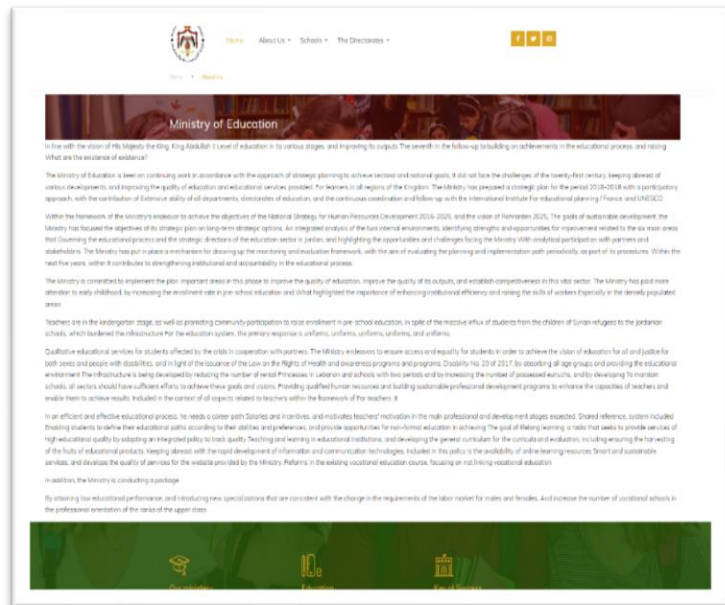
Home About Us Schools The Directorates

Home > About Us

Ministry of Education

In line with the vision of His Majesty the King, King Abdullah II Level of education in its various stages, and improving its outputs The seventh in the follow-up to building on achievements in the educational process, and raising What are the existence of existence?

The Ministry of Education is keen on continuing work in accordance with the approach of strategic planning to achieve sectoral and national goals. It did not face the challenges of the twenty-first century, keeping abreast of various developments, and improving the quality of education and educational services provided. For learners in all regions of the Kingdom. The Ministry has prepared a strategic plan for the period 2018-2018 with a participatory approach, with the contribution of Extensive ability of all departments, directorates of education, and the continuous coordination and follow-up with the International Institute For educational planning / France, and UNESCO.

Within the framework of the Ministry's endeavor to achieve the objectives of the National Strategy for Human Resources Development 2016-2025, and the vision of Rehranten 2025, The goals of sustainable development, the Ministry has focused the objectives of its strategic plan on long-term strategic options. An integrated analysis of the two internal environments, identifying strengths and opportunities for improvement related to the six main areas that Governing the educational process and the strategic directions of the education sector in Jordan, and highlighting the opportunities and challenges facing the Ministry With analytical participation with partners and stakeholders. The Ministry has put in place a mechanism for drawing up the monitoring and evaluation framework, with the aim of evaluating the planning and implementation path periodically, as part of its procedures. Within the next five years, within it contributes to strengthening institutional and accountability in the educational process.

The Ministry is committed to implement the plan important areas in this phase to improve the quality of education, improve the quality of its outputs, and establish competitiveness in this vital sector. The Ministry has paid more attention to early childhood, by increasing the enrollment rate in pre-school education and What highlighted the importance of enhancing institutional efficiency and raising the skills of workers Especially in the densely populated areas

Teachers are in the kindergarten stage, as well as promoting community participation to raise enrollment in pre-school education, in spite of the massive influx of students from the children of Syrian refugees to the Jordanian schools, which burdened the infrastructure For the education system, the primary response is uniforms, uniforms, uniforms, uniforms, and uniforms.

Qualitative educational services for students affected by the crisis in cooperation with partners. The Ministry endeavors to ensure access and equality for students in order to achieve the vision of education for all and justice for both sexes and people with disabilities, and in light of the issuance of the Law on the Rights of Health and awareness programs and programs. Disability No. 20 of 2017, by absorbing all age groups and providing the educational environment The infrastructure is being developed by reducing the number of rented Princesses in Lebanon and schools with two periods and by increasing the number of possessed eunuchs, and by developing To maintain schools, all sectors should have sufficient efforts to achieve these goals and visions. Providing qualified human resources and building sustainable professional development programs to enhance the capacities of teachers and enable them to achieve results Included in the context of all aspects related to teachers within the framework For teachers. It

In an efficient and effective educational process, he needs a career path Salaries and incentives, and motivates teachers' motivation in the main professional and development stages expected. Shared reference, system included Enabling students to define their educational paths according to their abilities and preferences, and provide opportunities for non-formal education in achieving The goal of lifelong learning, a radio that seeks to provide services of high educational quality by adopting an integrated policy to track quality Teaching and learning in educational institutions, and developing the general curriculum for the curricula and evaluation, including ensuring the harvesting of the fruits of educational products. Keeping abreast with the rapid development of information and communication technologies. Included in this policy is the availability of online learning resources Smart and sustainable services, and develops the quality of services for the website provided by the Ministry. Reforms in the existing vocational education course, focusing on not linking vocational education

In addition, the Ministry is conducting a package

By obtaining low educational performance, and introducing new specializations that are consistent with the change in the requirements of the labor market for males and females. And increase the number of vocational schools in the professional orientation of the ranks of the upper class

Our ministry Education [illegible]